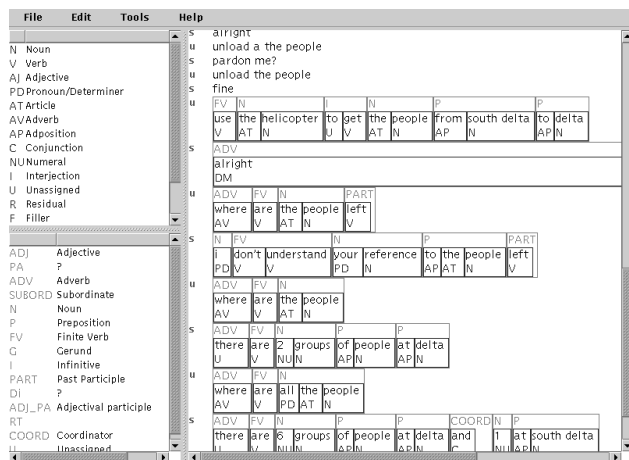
File Edit Tools Help

N Noun
V Verb
AJ Adjective
PD Pronoun/Determiner
AT Article
AV Adverb
AP Adposition
C Conjunction
NU Numeral
I Interjection
U Unassigned
R Residual
F Filler

ADJ Adjective
PA ?
ADV Adverb
SUBORD Subordinate
N Noun
P Preposition
FV Finite Verb
G Gerund
I Infinitive
PART Past Participle
DI ?
ADJ_PA Adjectival participle
RT
COORD Coordinator
U Unassigned

s alright
u unload a the people
s pardon me?
u unload the people
s fine

u
| FV | N | | I | | N | | P | | P | |
|---|---|---|---|---|---|---|---|---|---|---|
| use | the | helicopter | to | get | the | people | from | south delta | to | delta |
| V | AT | N | U | V | AT | N | AP | N | AP | N |

s
ADV
alright
DM

u
| ADV | FV | N | | PART |
|---|---|---|---|---|
| where | are | the | people | left |
| AV | V | AT | N | V |

s
| N | FV | | N | | P | | | PART |
|---|---|---|---|---|---|---|---|---|
| i | don't | understand | your | reference | to | the | people | left |
| PD | V | V | PD | N | AP | AT | N | V |

u
| ADV | FV | N | |
|---|---|---|---|
| where | are | the | people |
| AV | V | AT | N |

s
| ADV | FV | N | | P | | P | |
|---|---|---|---|---|---|---|---|
| there | are | 2 | groups | of | people | at | delta |
| U | V | NU | N | AP | N | AP | N |

u
| ADV | FV | N | | |
|---|---|---|---|---|
| where | are | all | the | people |
| AV | V | PD | AT | N |

s
| ADV | FV | N | | P | | P | | COORD | N | P | |
|---|---|---|---|---|---|---|---|---|---|---|---|
| there | are | 6 | groups | of | people | at | delta | and | 1 | at | south delta |
| U | V | NU | N | AP | N | AP | N | C | NU | AP | N |